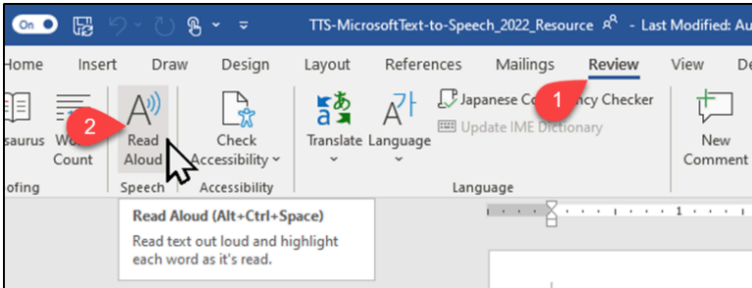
On

TTS-MicrosoftText-to-Speech_2022_Resource • Last Modified: Au

Home Insert Draw Design Layout References Mailings Review View De

1

2

saurus Wo Count

Read Aloud

Check Accessibility

Translate Language

Japanese Co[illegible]ncy Checker

Update IME Dictionary

New Comment

ofing Speech Accessibility Language

Read Aloud (Alt+Ctrl+Space)

Read text out loud and highlight each word as it's read.